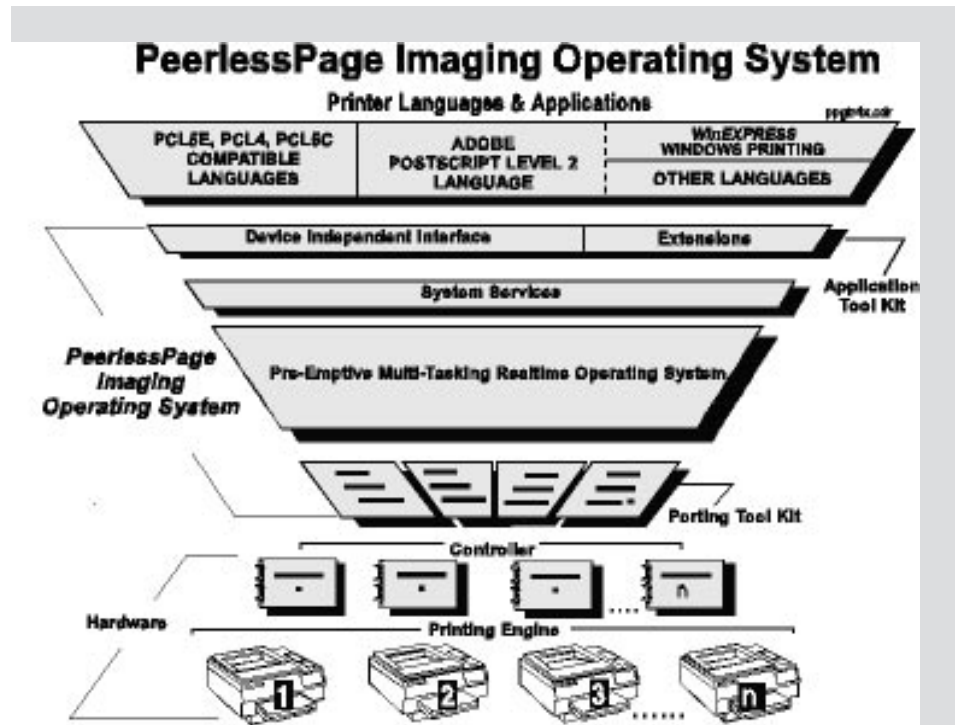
PeerlessPage Imaging Operating System

Printer Languages & Applications

ppgtrfx.cdr

PCL5E, PCL4, PCL5C COMPATIBLE LANGUAGES

ADOBE POSTSCRIPT LEVEL 2 LANGUAGE

WinEXPRESS WINDOWS PRINTING

OTHER LANGUAGES

Device Independent Interface

Extensions

System Services

Application Tool Kit

PeerlessPage Imaging Operating System

Pre-Emptive Multi-Tasking Realtime Operating System

Porting Tool Kit

Controller

n

Hardware

Printing Engine

1

2

3

n